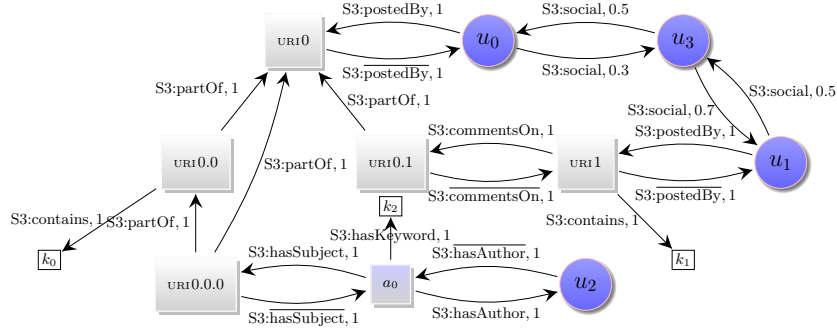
S3:postedBy, 1

URI0

$u_0$

S3:social, 0.5

$u_3$

S3:$\overline{\text{postedBy}}$, 1

S3:social, 0.3

S3:partOf, 1

S3:partOf, 1

S3:social, 0.7

S3:social, 0.5

URI0.0

S3:partOf, 1

URI0.1

S3:commentsOn, 1

URI1

S3:postedBy, 1

$u_1$

S3:$\overline{\text{commentsOn}}$, 1

S3:$\overline{\text{postedBy}}$, 1

S3:contains, 1

S3:partOf, 1

$k_2$

S3:contains, 1

$k_0$

S3:hasKeyword, 1

$k_1$

S3:hasSubject, 1

S3:$\overline{\text{hasAuthor}}$, 1

URI0.0.0

$a_0$

$u_2$

S3:$\overline{\text{hasSubject}}$, 1

S3:hasAuthor, 1